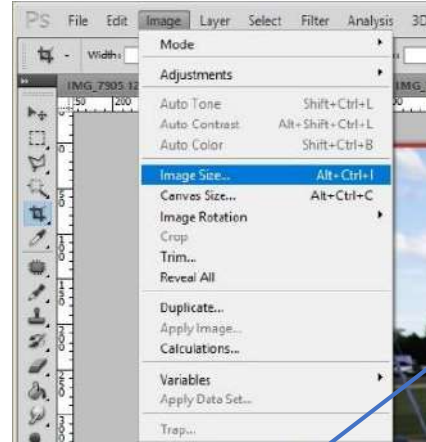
Ps File Edit Image Layer Select Filter Analysis 3D

Width:

IMG_7905

IMG_

50 200

Mode

Adjustments

Auto Tone Shift+Ctrl+L

Auto Contrast Alt+Shift+Ctrl+L

Auto Color Shift+Ctrl+B

Image Size... Alt+Ctrl+I

Canvas Size... Alt+Ctrl+C

Image Rotation

Crop

Trim...

Reveal All

Duplicate...

Apply Image...

Calculations...

Variables

Apply Data Set...

Trap...